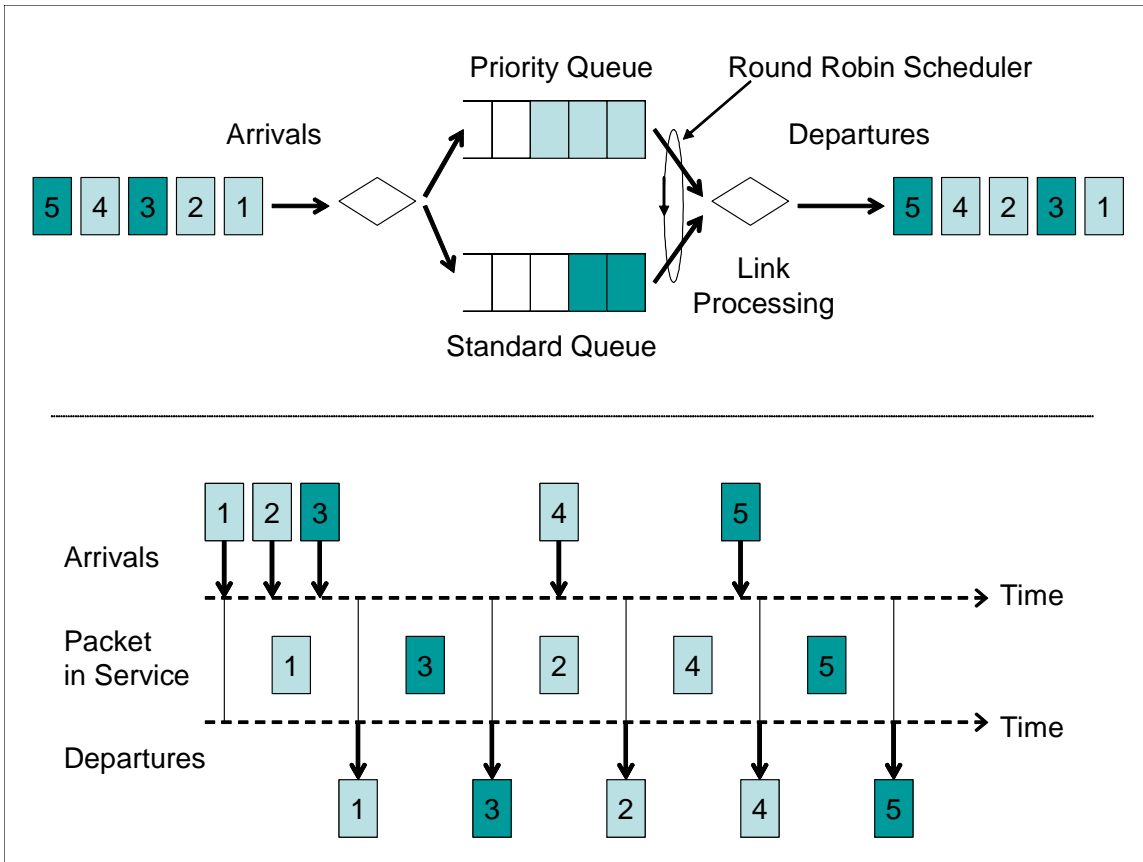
Priority Queue

Round Robin Scheduler

Arrivals

Departures

5 4 3 2 1

5 4 2 3 1

Link Processing

Standard Queue

1 2 3 4 5

Arrivals

Time

Packet in Service

1 3 2 4 5

Time

Departures

1 3 2 4 5